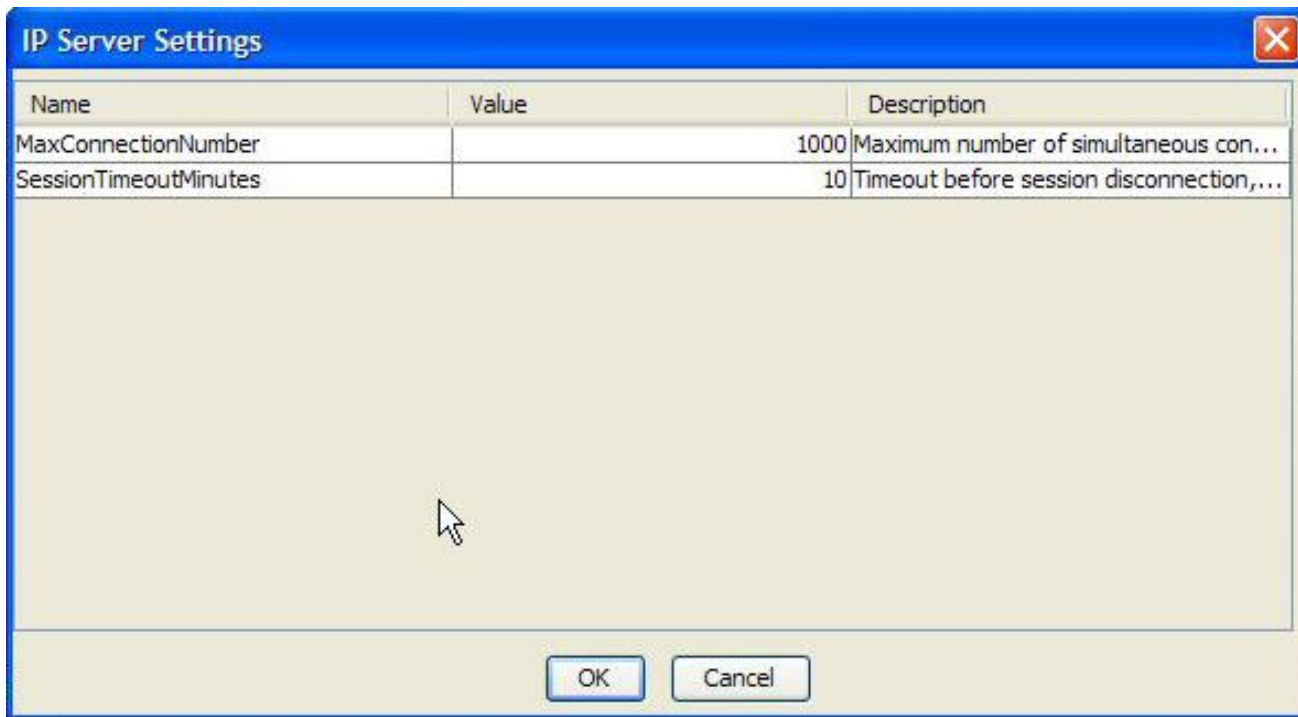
IP Server Settings

| Name | Value | Description |
|---|---|---|
| MaxConnectionNumber | 1000 | Maximum number of simultaneous con... |
| SessionTimeoutMinutes | 10 | Timeout before session disconnection,... |

OK Cancel